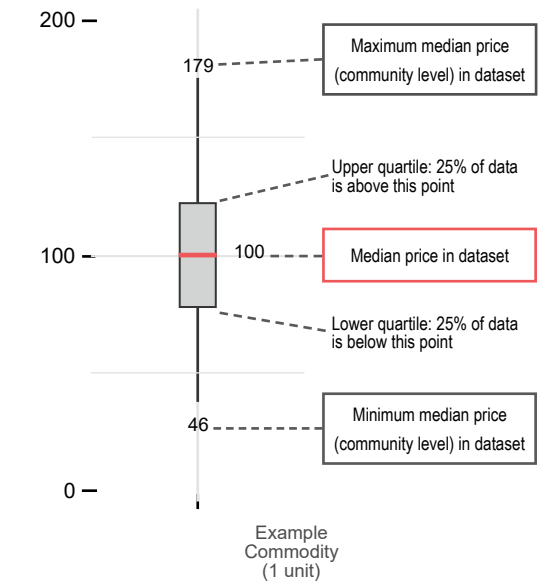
200

179

Maximum median price (community level) in dataset

Upper quartile: 25% of data is above this point

100

100

Median price in dataset

Lower quartile: 25% of data is below this point

46

Minimum median price (community level) in dataset

0

Example Commodity (1 unit)